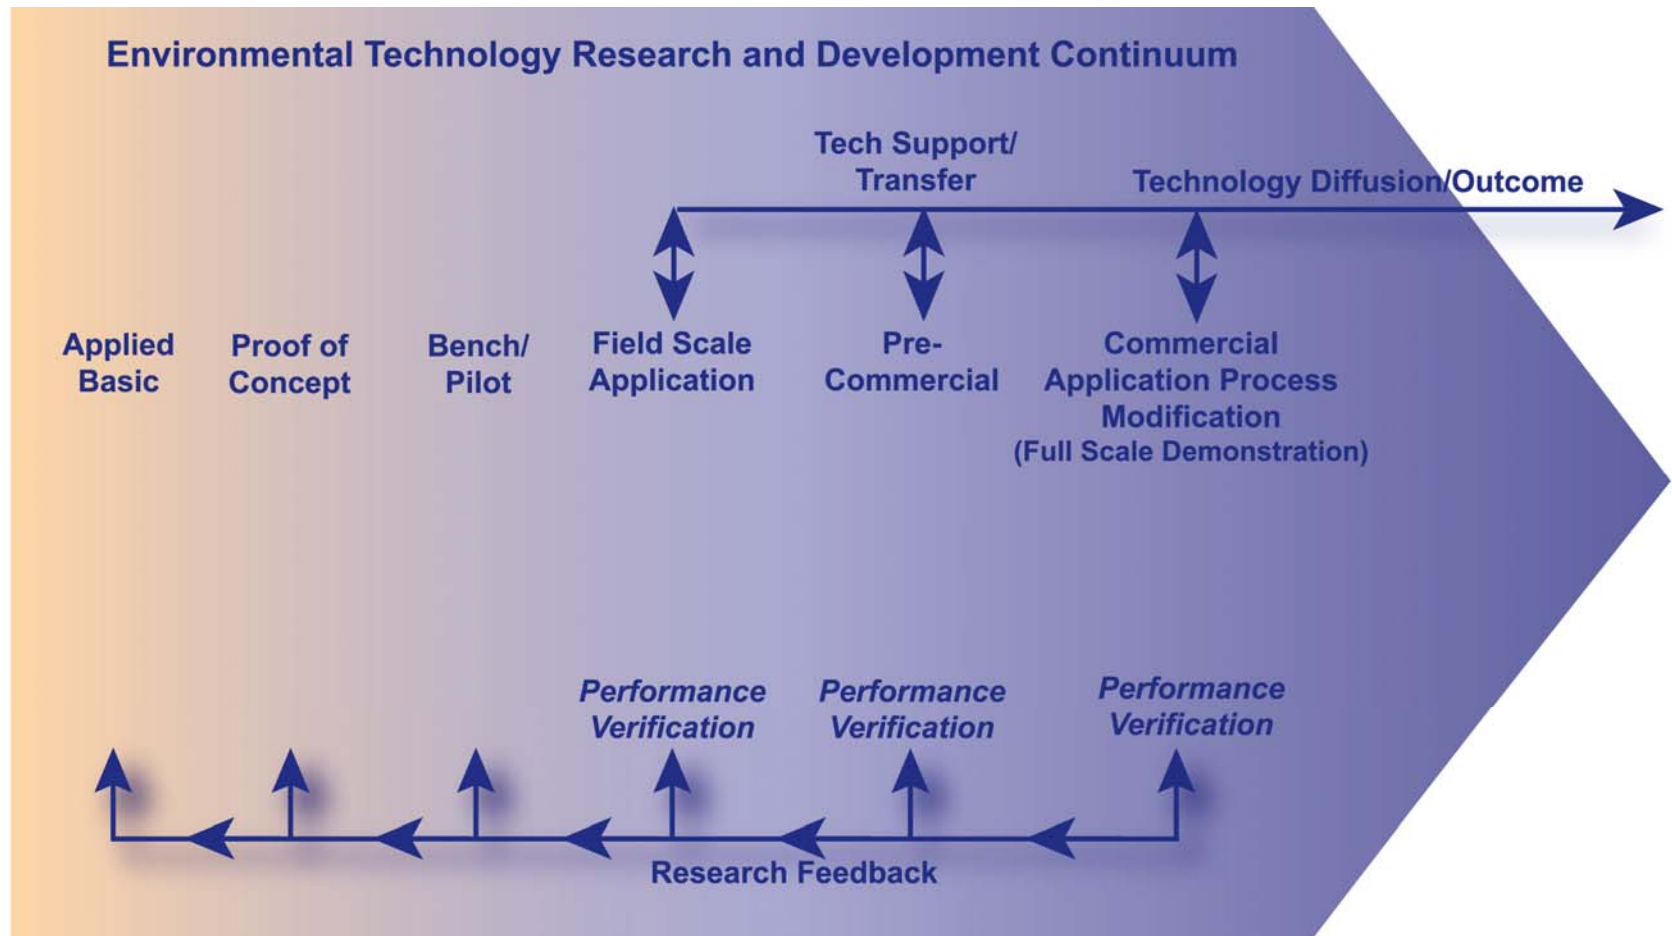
Environmental Technology Research and Development Continuum

Tech Support/ Transfer

Technology Diffusion/Outcome

Applied Basic

Proof of Concept

Bench/ Pilot

Field Scale Application

Pre-Commercial

Commercial Application Process Modification (Full Scale Demonstration)

Performance Verification

Performance Verification

Performance Verification

Research Feedback